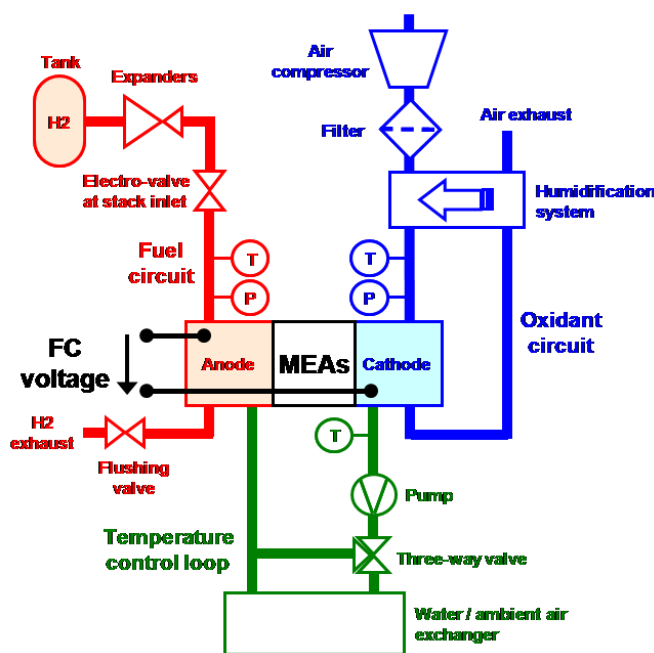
Tank

H2

Expanders

Electro-valve at stack inlet

Fuel circuit

T

P

FC voltage

Anode

MEAs

Cathode

H2 exhaust

Flushing valve

Air compressor

Filter

Air exhaust

Humidification system

T

P

Oxidant circuit

T

Pump

Temperature control loop

Three-way valve

Water / ambient air exchanger